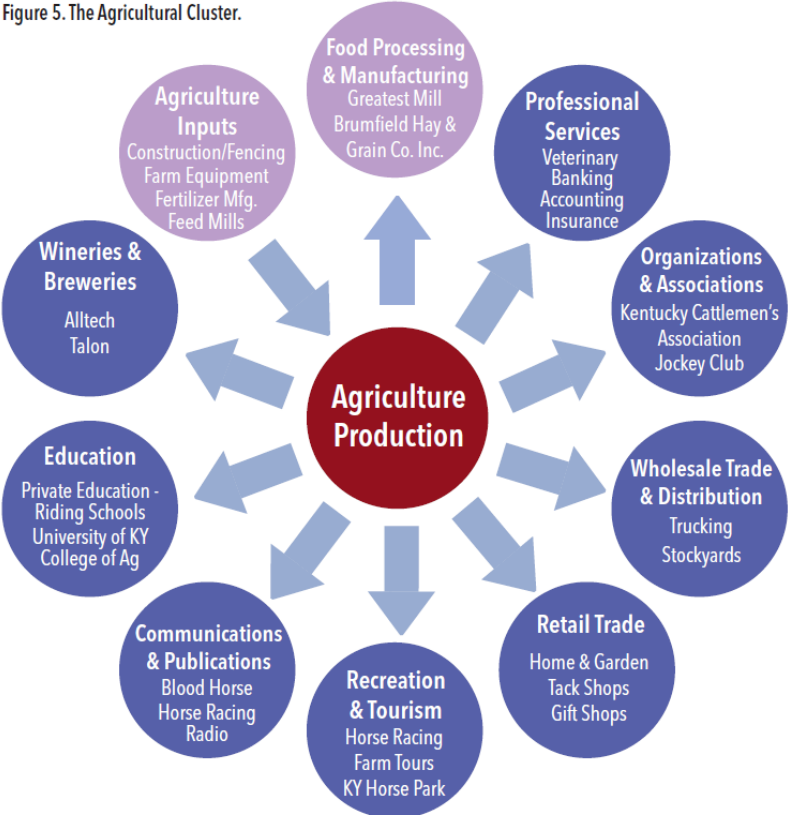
Figure 5. The Agricultural Cluster.

Food Processing & Manufacturing
Greatest Mill
Brumfield Hay & Grain Co. Inc.

Professional Services
Veterinary
Banking
Accounting
Insurance

Organizations & Associations
Kentucky Cattlemen's Association
Jockey Club

Wholesale Trade & Distribution
Trucking
Stockyards

Retail Trade
Home & Garden
Tack Shops
Gift Shops

Recreation & Tourism
Horse Racing
Farm Tours
KY Horse Park

Communications & Publications
Blood Horse
Horse Racing
Radio

Education
Private Education - Riding Schools
University of KY
College of Ag

Wineries & Breweries
Alltech
Talon

Agriculture Inputs
Construction/Fencing
Farm Equipment
Fertilizer Mfg.
Feed Mills

Agriculture Production